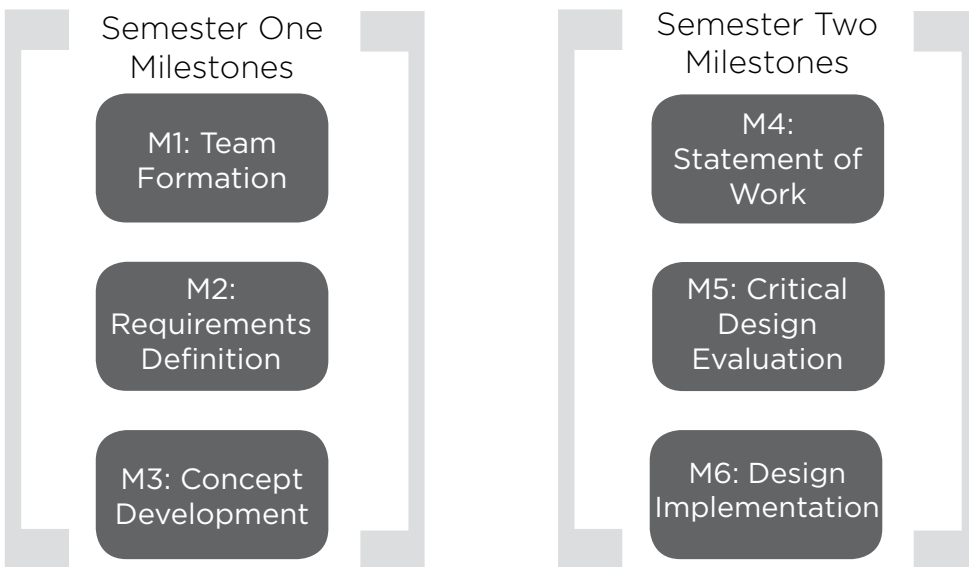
Semester One Milestones

M1: Team Formation

M2: Requirements Definition

M3: Concept Development

Semester Two Milestones

M4: Statement of Work

M5: Critical Design Evaluation

M6: Design Implementation